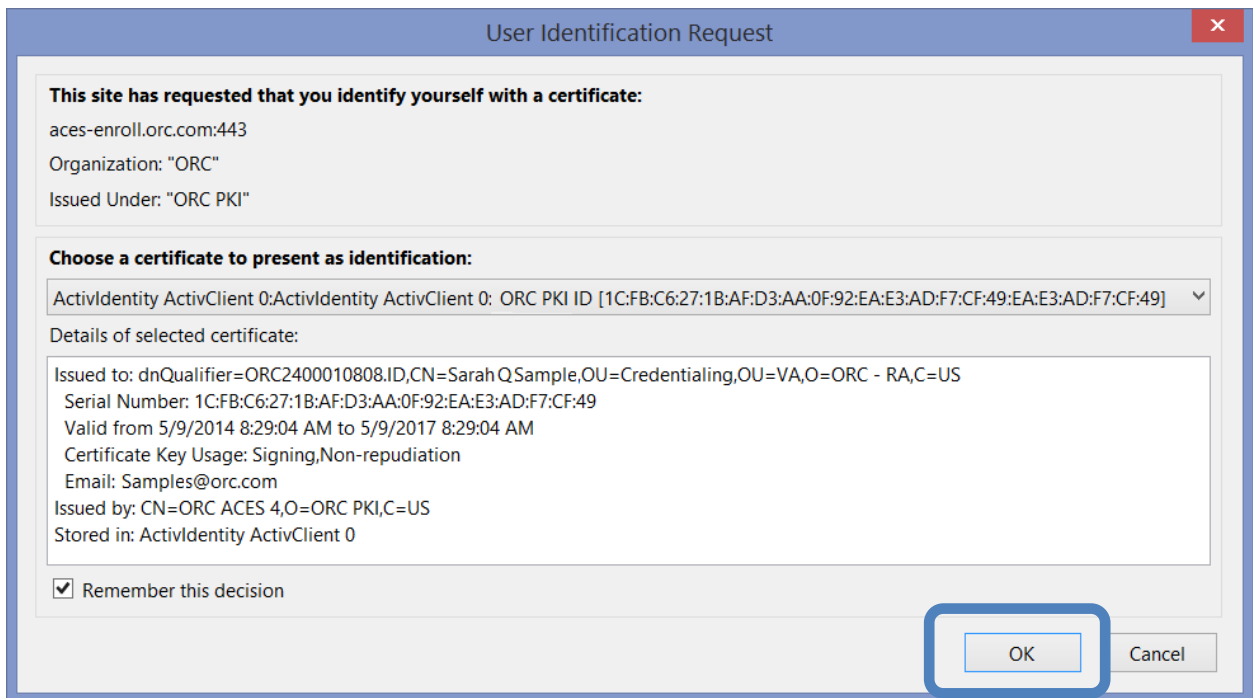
User Identification Request

This site has requested that you identify yourself with a certificate:

aces-enroll.orc.com:443

Organization: "ORC"

Issued Under: "ORC PKI"

Choose a certificate to present as identification:

ActivIdentity ActivClient 0:ActivIdentity ActivClient 0: ORC PKI ID [1C:FB:C6:27:1B:AF:D3:AA:0F:92:EA:E3:AD:F7:CF:49:EA:E3:AD:F7:CF:49]

Details of selected certificate:

Issued to: dnQualifier=ORC2400010808.ID,CN=Sarah Q Sample,OU=Credentialing,OU=VA,O=ORC - RA,C=US
Serial Number: 1C:FB:C6:27:1B:AF:D3:AA:0F:92:EA:E3:AD:F7:CF:49
Valid from 5/9/2014 8:29:04 AM to 5/9/2017 8:29:04 AM
Certificate Key Usage: Signing,Non-repudiation
Email: Samples@orc.com
Issued by: CN=ORC ACES 4,O=ORC PKI,C=US
Stored in: ActivIdentity ActivClient 0

Remember this decision

OK

Cancel